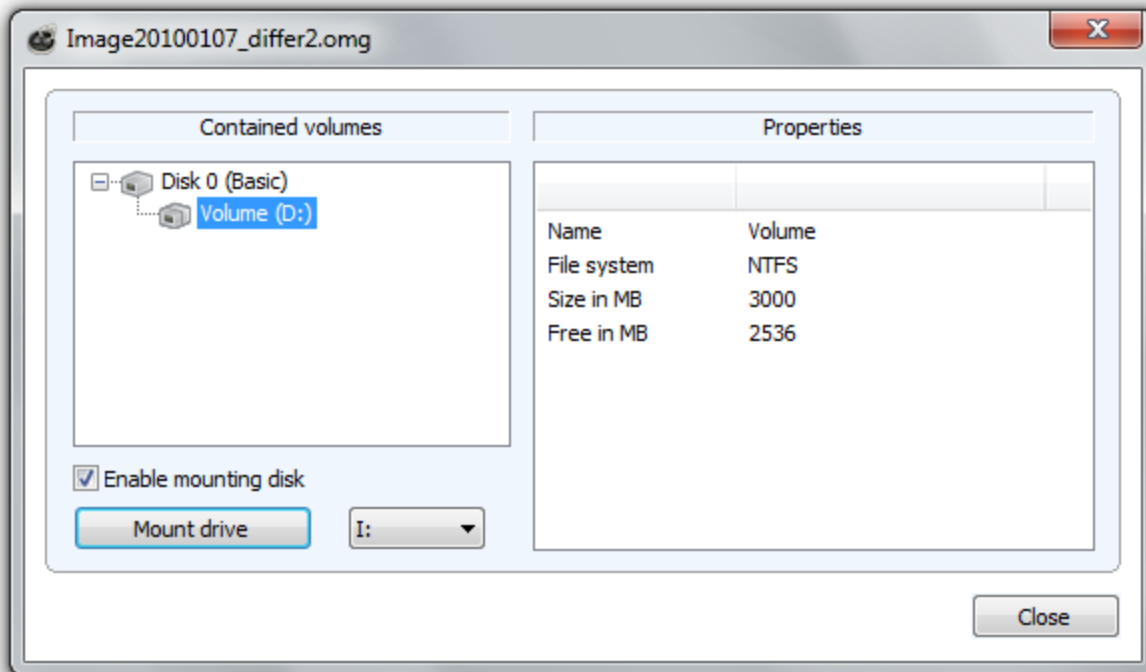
Image20100107_differ2.omg

Contained volumes

Disk 0 (Basic)
Volume (D:)

Enable mounting disk

Mount drive

I:

Properties

| | |
|---|---|
| Name | Volume |
| File system | NTFS |
| Size in MB | 3000 |
| Free in MB | 2536 |

Close